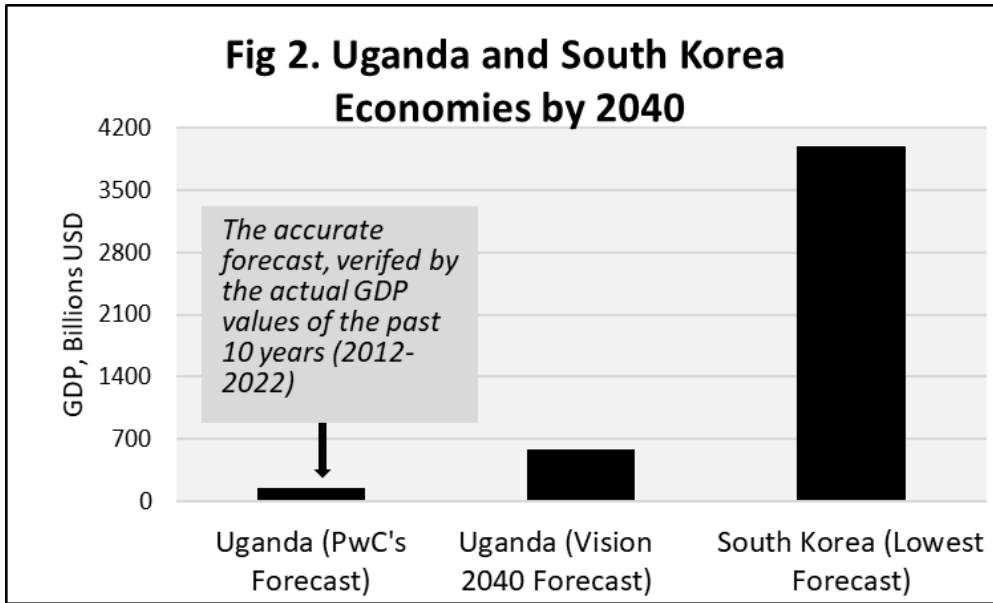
Fig 2. Uganda and South Korea Economies by 2040

GDP, Billions USD

4200
3500
2800
2100
1400
700
0

The accurate forecast, verifed by the actual GDP values of the past 10 years (2012-2022)

Uganda (PwC's Forecast)
Uganda (Vision 2040 Forecast)
South Korea (Lowest Forecast)